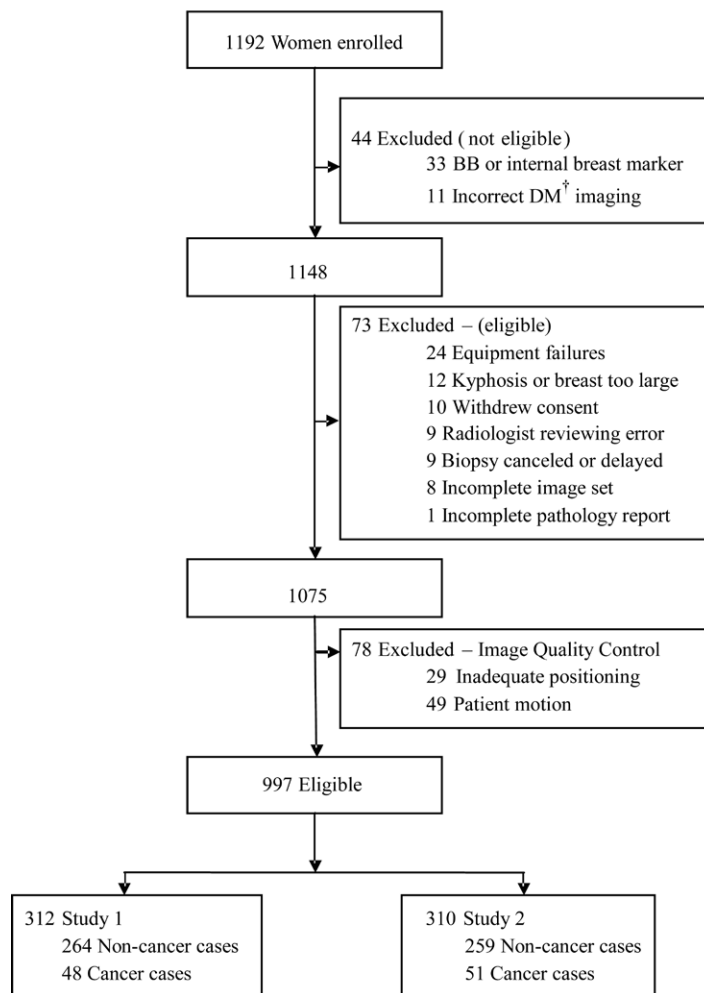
1192 Women enrolled

44 Excluded ( not eligible)
33 BB or internal breast marker
11 Incorrect DM$^{\dagger}$ imaging

1148

73 Excluded – (eligible)
24 Equipment failures
12 Kyphosis or breast too large
10 Withdrew consent
9 Radiologist reviewing error
9 Biopsy canceled or delayed
8 Incomplete image set
1 Incomplete pathology report

1075

78 Excluded – Image Quality Control
29 Inadequate positioning
49 Patient motion

997 Eligible

312 Study 1
264 Non-cancer cases
48 Cancer cases

310 Study 2
259 Non-cancer cases
51 Cancer cases